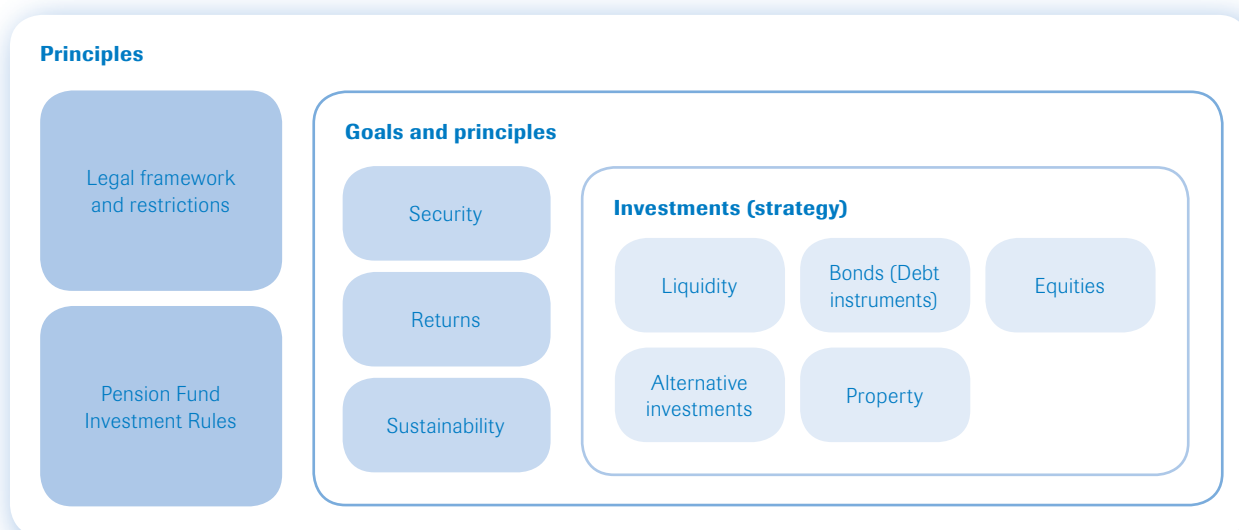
Principles

Legal framework and restrictions

Pension Fund Investment Rules

Goals and principles

Security

Returns

Sustainability

Investments (strategy)

Liquidity

Bonds (Debt instruments)

Equities

Alternative investments

Property